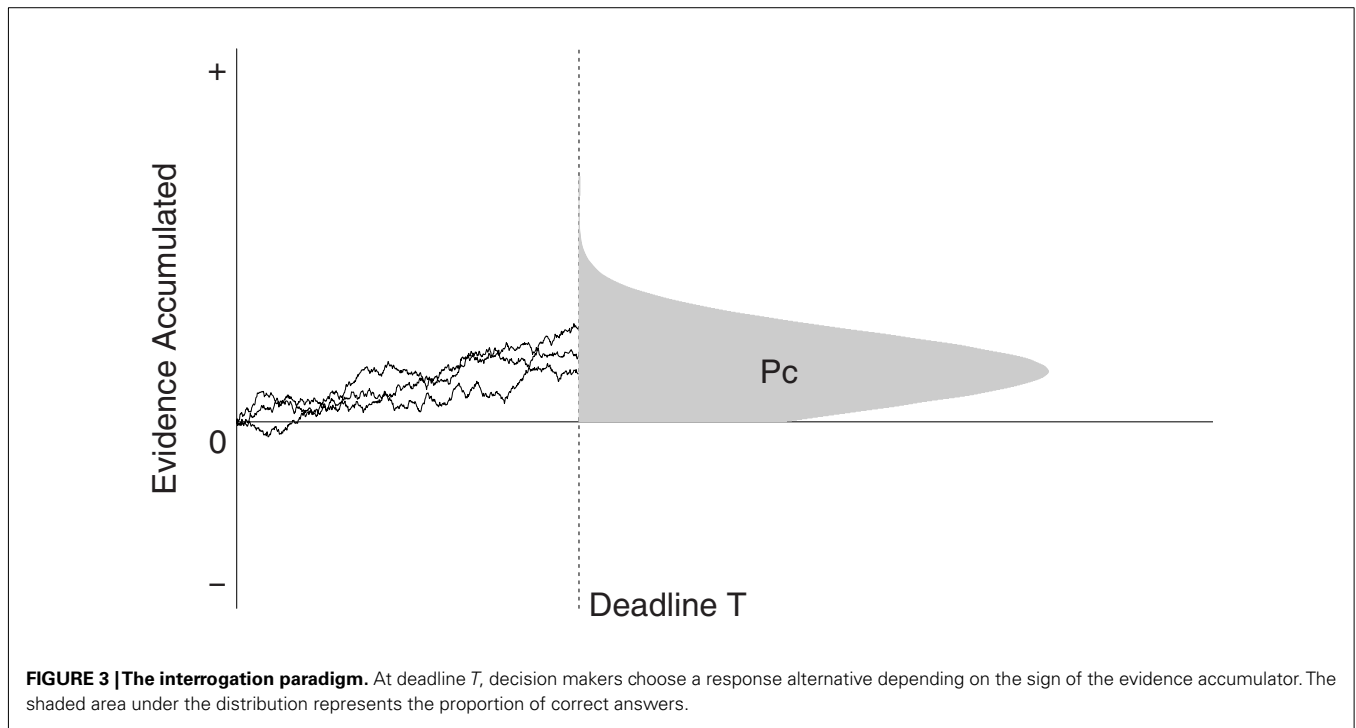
+

Evidence Accumulated

0

–

Pc

Deadline T

**FIGURE 3 | The interrogation paradigm.** At deadline *T*, decision makers choose a response alternative depending on the sign of the evidence accumulator. The shaded area under the distribution represents the proportion of correct answers.